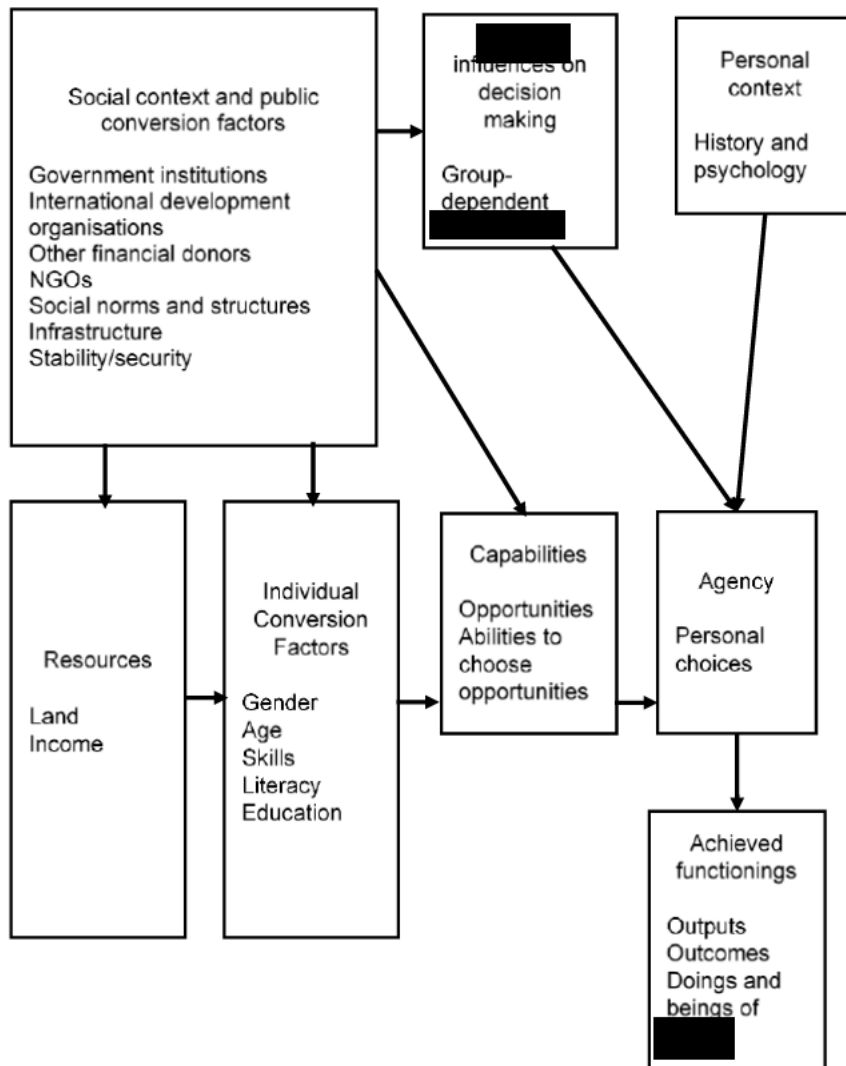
Social context and public conversion factors

Government institutions
International development organisations
Other financial donors
NGOs
Social norms and structures
Infrastructure
Stability/security

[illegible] influences on decision making

Group-dependent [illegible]

Personal context

History and psychology

Resources

Land
Income

Individual Conversion Factors

Gender
Age
Skills
Literacy
Education

Capabilities

Opportunities
Abilities to choose opportunities

Agency

Personal choices

Achieved functionings

Outputs
Outcomes
Doings and beings of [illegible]